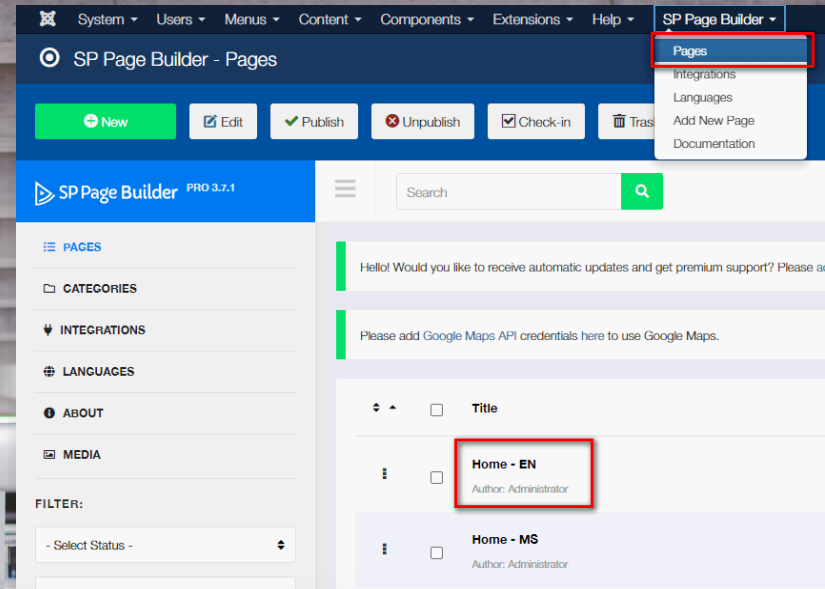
System ▾ Users ▾ Menus ▾ Content ▾ Components ▾ Extensions ▾ Help ▾ SP Page Builder ▾

SP Page Builder - Pages

Pages
Integrations
Languages
Add New Page
Documentation

New Edit Publish Unpublish Check-in Tras

SP Page Builder PRO 3.7.1

Search

PAGES
CATEGORIES
INTEGRATIONS
LANGUAGES
ABOUT
MEDIA

FILTER:

- Select Status -

Hello! Would you like to receive automatic updates and get premium support? Please a

Please add Google Maps API credentials here to use Google Maps.

Title

Home - EN
Author: Administrator

Home - MS
Author: Administrator